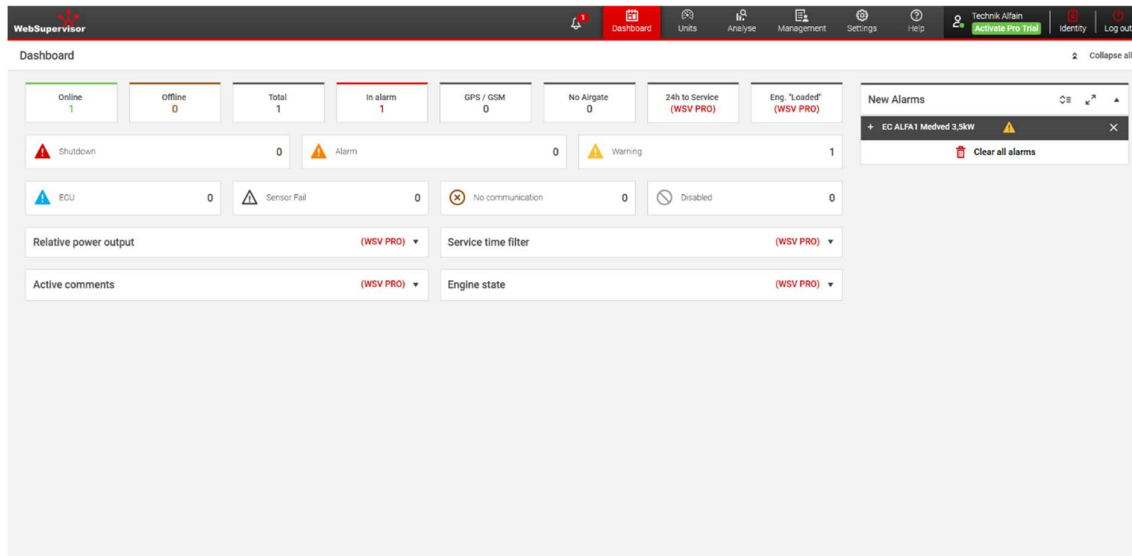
WebSupervisor

1

Dashboard

Units

Analyse

Management

Settings

Help

Technik Alfain

Activate Pro Trial

Identity

Log out

Dashboard

Collapse all

| Online | Offline | Total | In alarm | GPS / GSM | No Airgate | 24h to Service | Eng. "Loaded" |
|---|---|---|---|---|---|---|---|
| 1 | 0 | 1 | 1 | 0 | 0 | (WSV PRO) | (WSV PRO) |

Shutdown 0

Alarm 0

Warning 1

ECU 0

Sensor Fail 0

No communication 0

Disabled 0

Relative power output (WSV PRO)

Service time filter (WSV PRO)

Active comments (WSV PRO)

Engine state (WSV PRO)

New Alarms

+ EC ALFA1 Medved 3,5kW

Clear all alarms